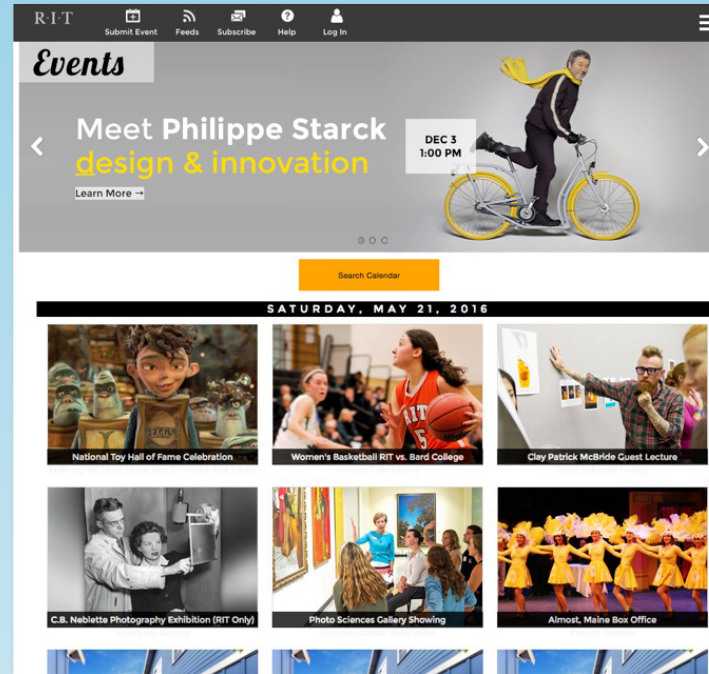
R·I·T
Submit Event
Feeds
Subscribe
Help
Log In

Events

Meet Philippe Starck
design & innovation
Learn More →

DEC 3
1:00 PM

Search Calendar

SATURDAY, MAY 21, 2016

National Toy Hall of Fame Celebration
Women's Basketball RIT vs. Bard College
Clay Patrick McBride Guest Lecture
C.B. Neblette Photography Exhibition (RIT Only)
Photo Sciences Gallery Showing
Almost, Maine Box Office